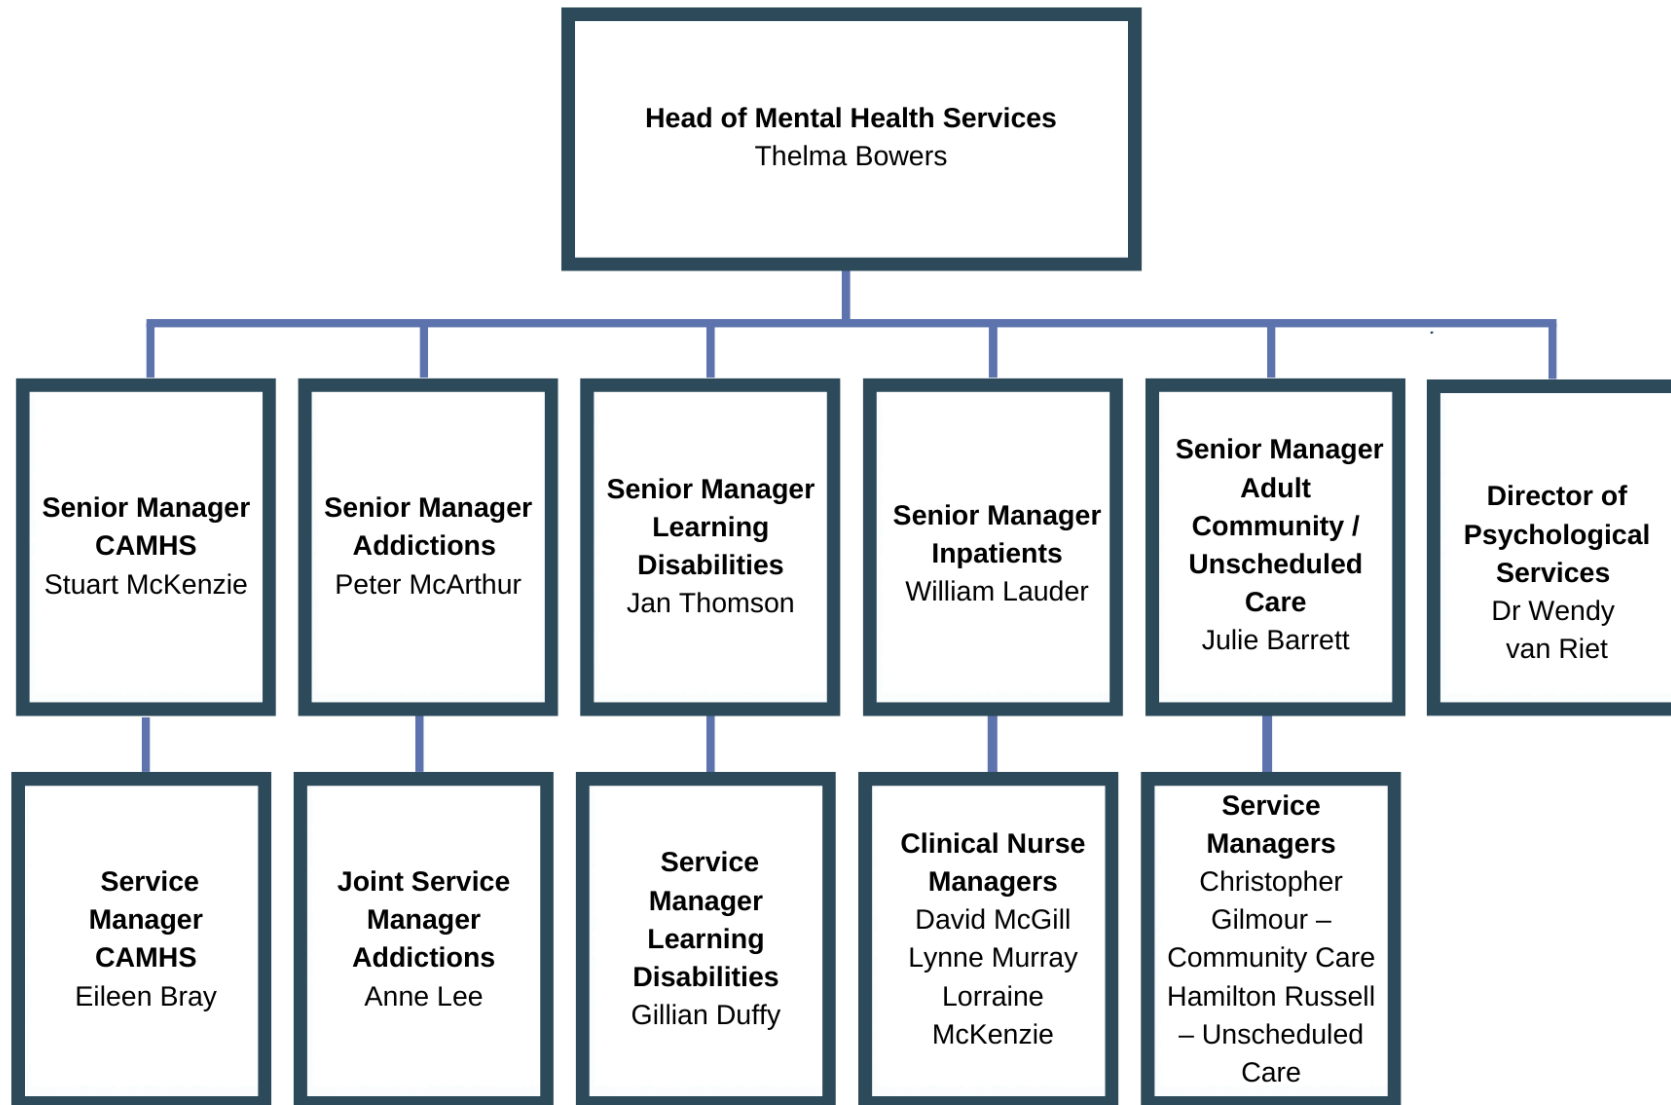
Head of Mental Health Services
Thelma Bowers

Senior Manager CAMHS
Stuart McKenzie

Senior Manager Addictions
Peter McArthur

Senior Manager Learning Disabilities
Jan Thomson

Senior Manager Inpatients
William Lauder

Senior Manager Adult Community / Unscheduled Care
Julie Barrett

Director of Psychological Services
Dr Wendy van Riet

Service Manager CAMHS
Eileen Bray

Joint Service Manager Addictions
Anne Lee

Service Manager Learning Disabilities
Gillian Duffy

Clinical Nurse Managers
David McGill
Lynne Murray
Lorraine McKenzie

Service Managers
Christopher Gilmour – Community Care
Hamilton Russell – Unscheduled Care